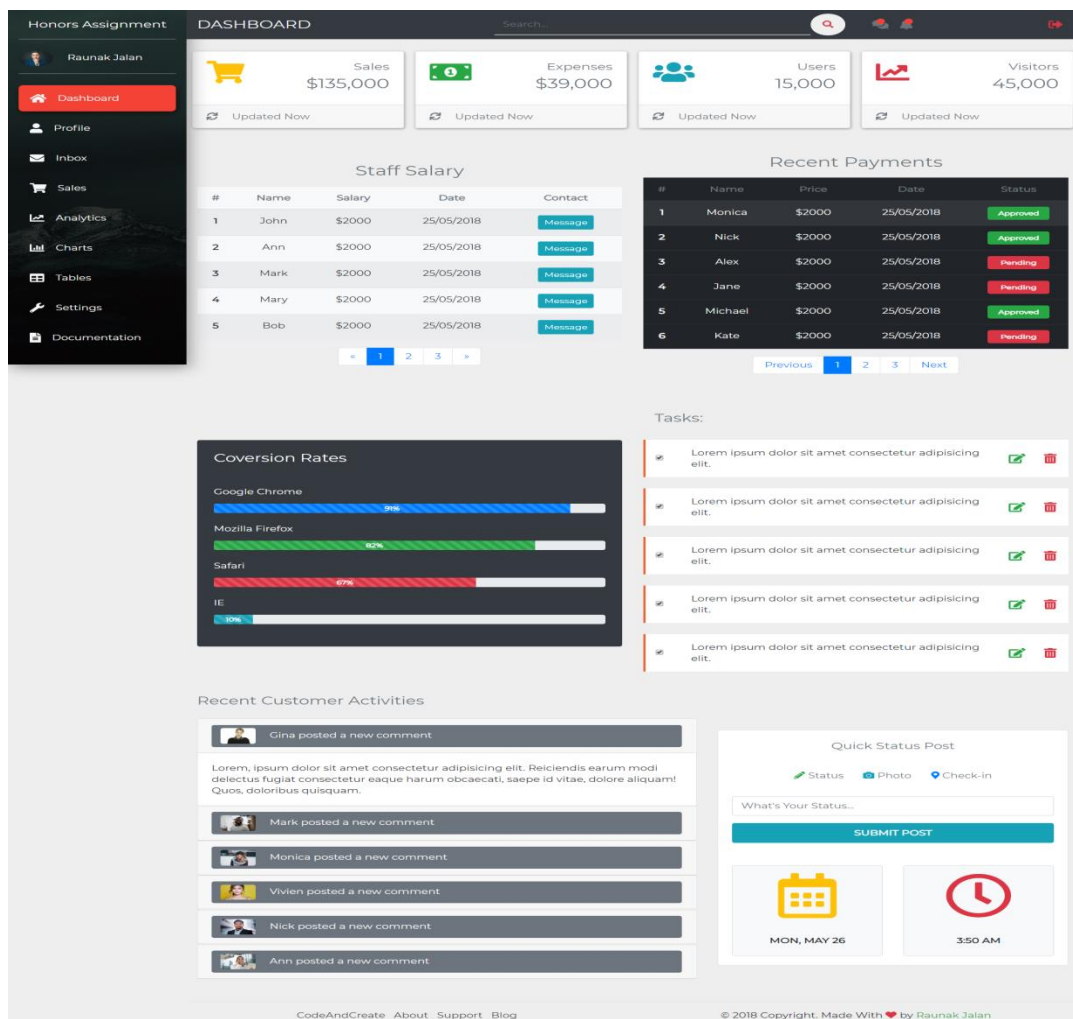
Honors Assignment

DASHBOARD

Search...

Raunak Jalan

Dashboard
Profile
Inbox
Sales
Analytics
Charts
Tables
Settings
Documentation

Sales
$135,000
Updated Now

Expenses
$39,000
Updated Now

Users
15,000
Updated Now

Visitors
45,000
Updated Now

Staff Salary

| # | Name | Salary | Date | Contact |
|---|---|---|---|---|
| 1 | John | $2000 | 25/05/2018 | Message |
| 2 | Ann | $2000 | 25/05/2018 | Message |
| 3 | Mark | $2000 | 25/05/2018 | Message |
| 4 | Mary | $2000 | 25/05/2018 | Message |
| 5 | Bob | $2000 | 25/05/2018 | Message |

« 1 2 3 »

Recent Payments

| # | Name | Price | Date | Status |
|---|---|---|---|---|
| 1 | Monica | $2000 | 25/05/2018 | Approved |
| 2 | Nick | $2000 | 25/05/2018 | Approved |
| 3 | Alex | $2000 | 25/05/2018 | Pending |
| 4 | Jane | $2000 | 25/05/2018 | Pending |
| 5 | Michael | $2000 | 25/05/2018 | Approved |
| 6 | Kate | $2000 | 25/05/2018 | Pending |

Previous 1 2 3 Next

Tasks:

Lorem ipsum dolor sit amet consectetur adipisicing elit.

Lorem ipsum dolor sit amet consectetur adipisicing elit.

Lorem ipsum dolor sit amet consectetur adipisicing elit.

Lorem ipsum dolor sit amet consectetur adipisicing elit.

Lorem ipsum dolor sit amet consectetur adipisicing elit.

Coversion Rates

Google Chrome
91%
Mozilla Firefox
82%
Safari
67%
IE
10%

Recent Customer Activities

Gina posted a new comment

Lorem, ipsum dolor sit amet consectetur adipisicing elit. Reiciendis earum modi delectus fugiat consectetur eaque harum obcaecati, saepe id vitae, dolore aliquam! Quos, doloribus quisquam.

Mark posted a new comment

Monica posted a new comment

Vivien posted a new comment

Nick posted a new comment

Ann posted a new comment

Quick Status Post

Status Photo Check-in

What's Your Status...

SUBMIT POST

MON, MAY 26

3:50 AM

CodeAndCreate About Support Blog

© 2018 Copyright. Made With ❤ by Raunak Jalan